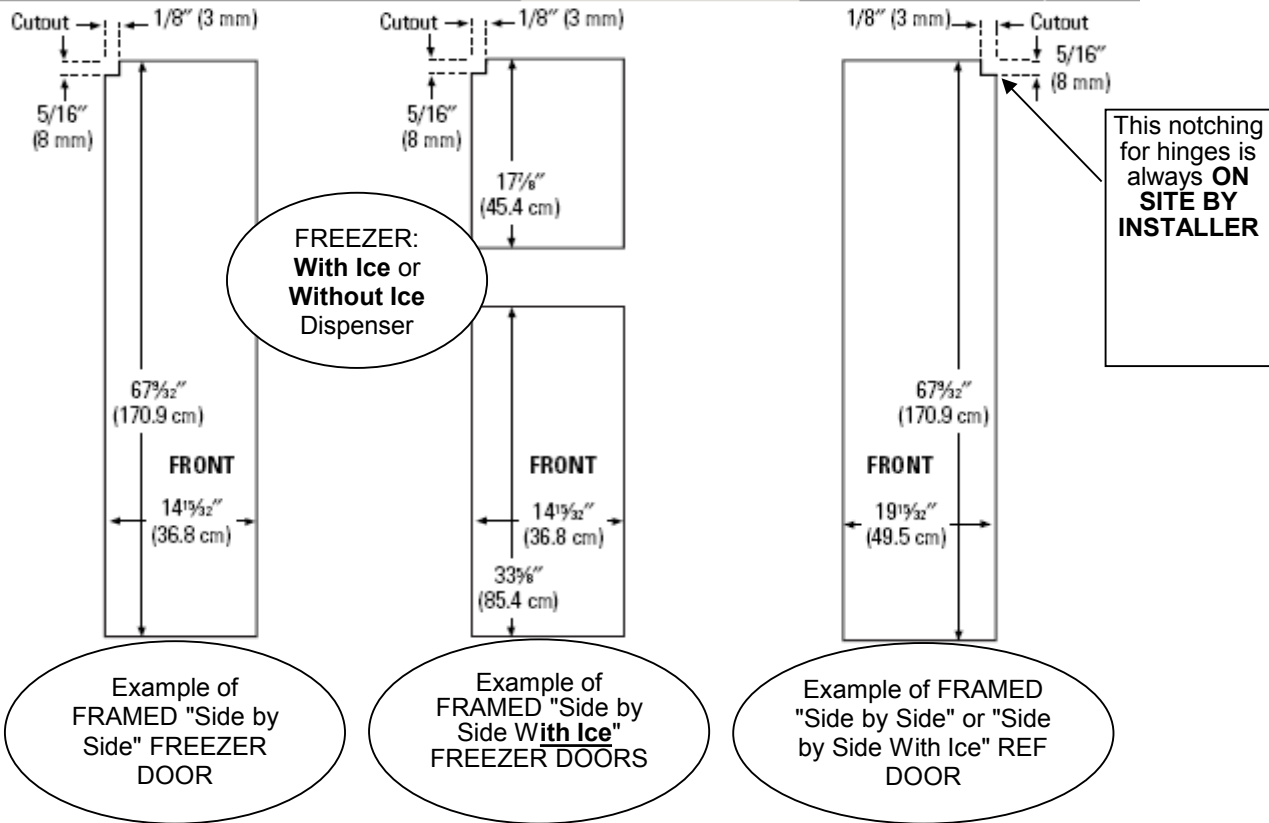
Cutout 1/8″ (3 mm)

5/16″ (8 mm)

$67\frac{9}{32}$″ (170.9 cm)

FRONT

$14\frac{15}{32}$″ (36.8 cm)

Example of FRAMED "Side by Side" FREEZER DOOR

Cutout 1/8″ (3 mm)

5/16″ (8 mm)

$17\frac{7}{8}$″ (45.4 cm)

FREEZER: **With Ice** or **Without Ice** Dispenser

FRONT

$14\frac{15}{32}$″ (36.8 cm)

$33\frac{5}{8}$″ (85.4 cm)

Example of FRAMED "Side by Side W**ith Ice**" FREEZER DOORS

1/8″ (3 mm) Cutout

5/16″ (8 mm)

This notching for hinges is always **ON SITE BY INSTALLER**

$67\frac{9}{32}$″ (170.9 cm)

FRONT

$19\frac{15}{32}$″ (49.5 cm)

Example of FRAMED "Side by Side" or "Side by Side With Ice" REF DOOR